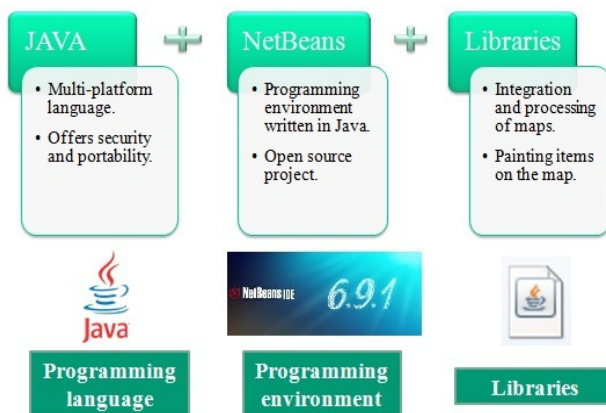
JAVA

• Multi-platform language.

• Offers security and portability.

NetBeans

• Programming environment written in Java.

• Open source project.

Libraries

• Integration and processing of maps.

• Painting items on the map.

Java

NetBeans IDE 6.9.1

Programming language

Programming environment

Libraries